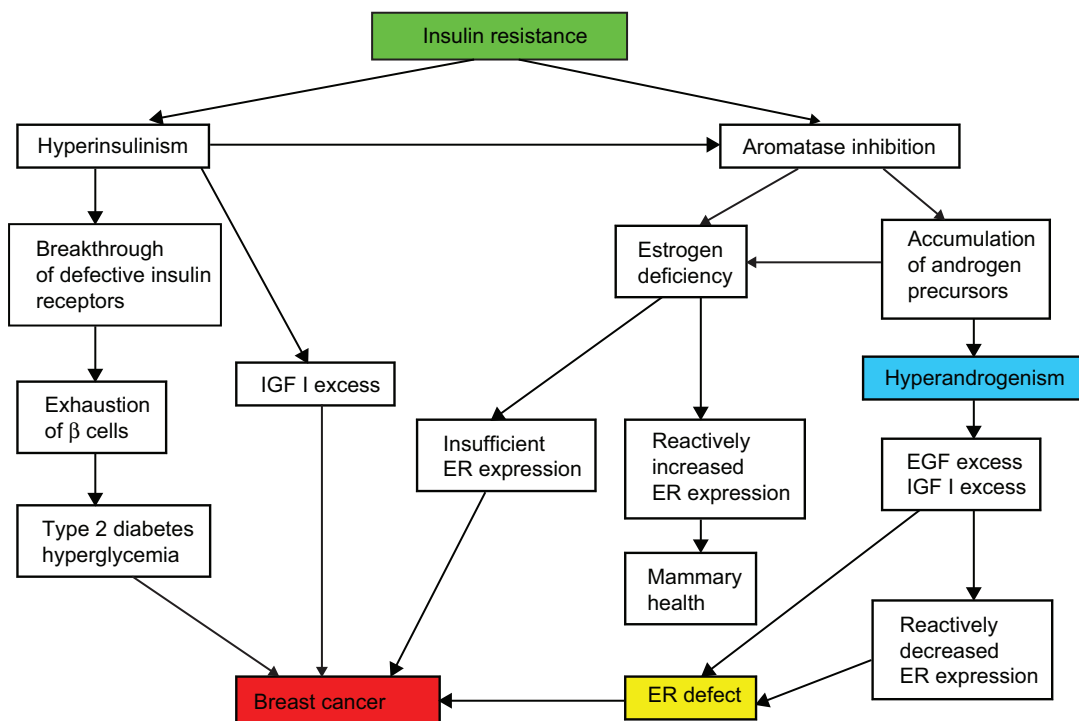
Insulin resistance

Hyperinsulinism

Aromatase inhibition

Breakthrough of defective insulin receptors

Estrogen deficiency

Accumulation of androgen precursors

Exhaustion of $\beta$ cells

IGF I excess

Hyperandrogenism

Insufficient ER expression

Reactively increased ER expression

EGF excess IGF I excess

Type 2 diabetes hyperglycemia

Mammary health

Reactively decreased ER expression

Breast cancer

ER defect